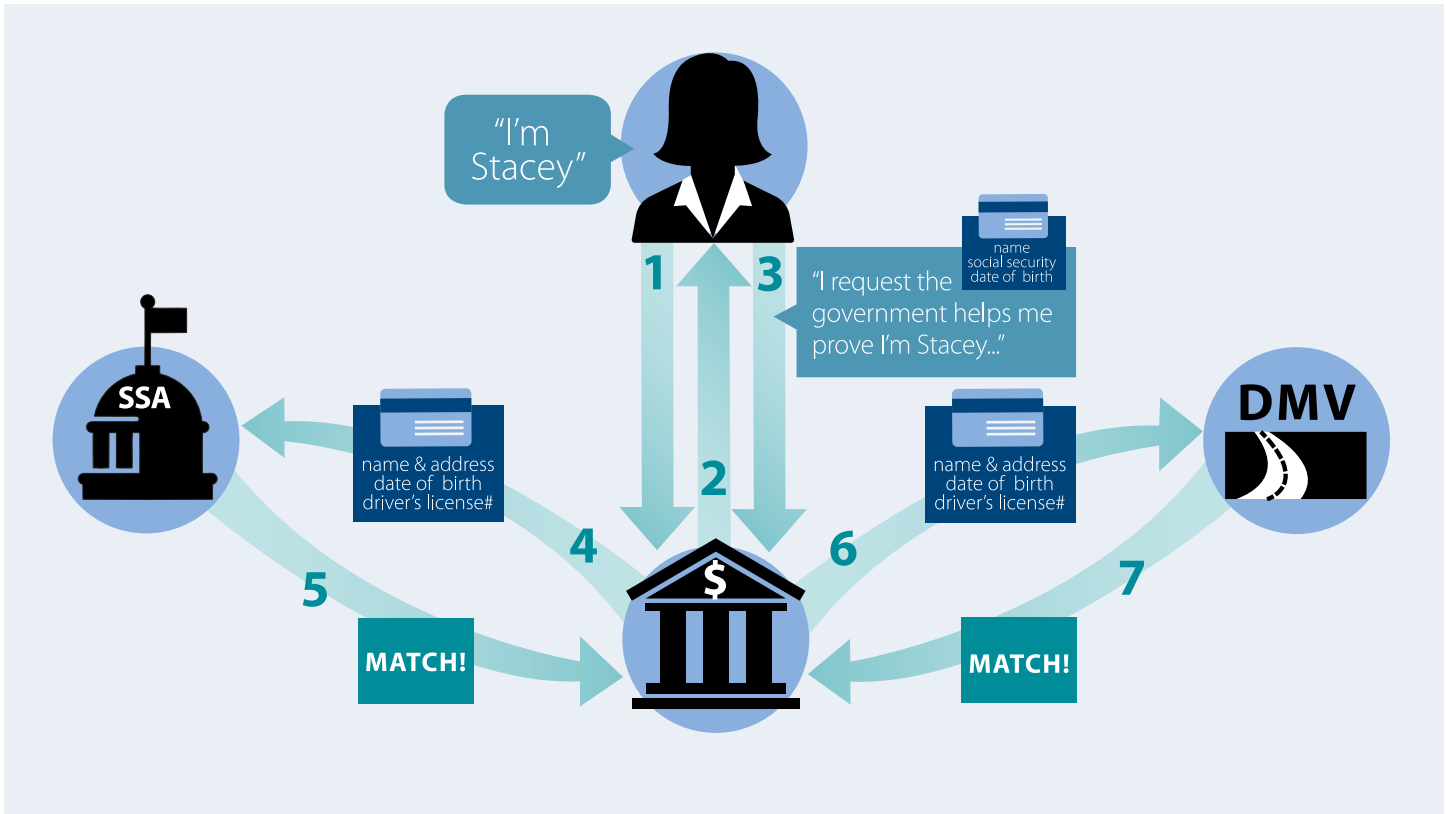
"I'm Stacey"

1

2

3

name
social security
date of birth

"I request the government helps me prove I'm Stacey..."

SSA

name & address
date of birth
driver's license#

4

5

MATCH!

$

DMV

name & address
date of birth
driver's license#

6

7

MATCH!